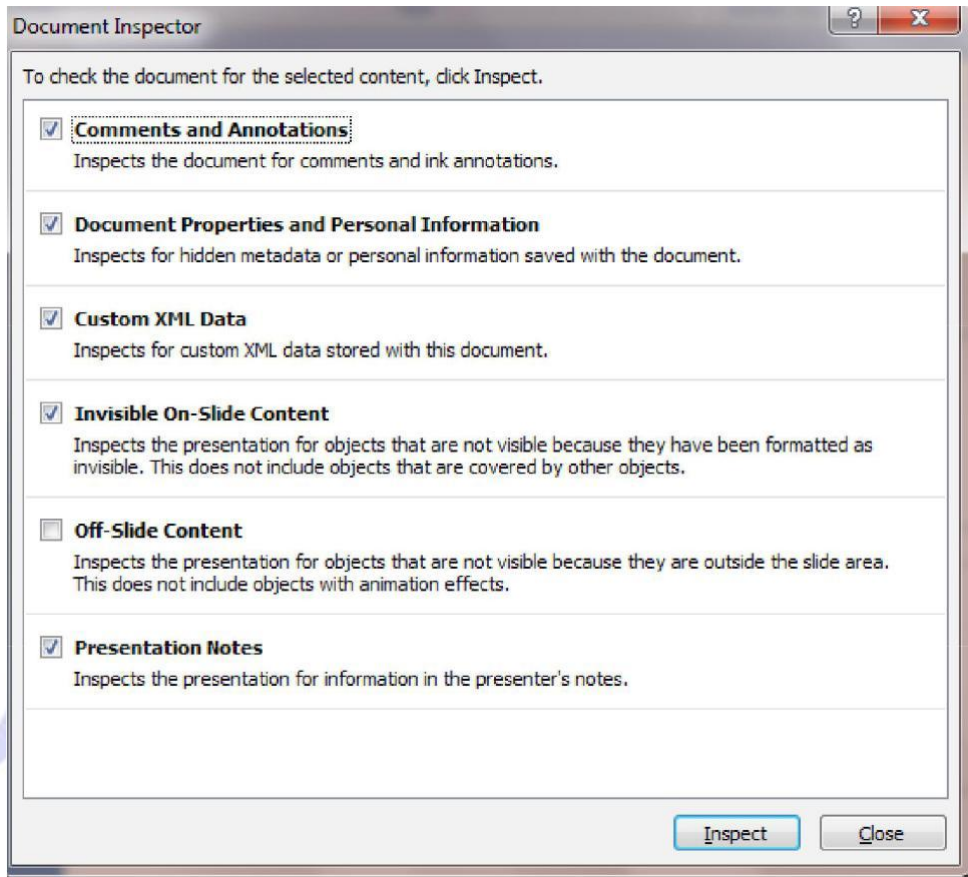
Document Inspector

?

X

To check the document for the selected content, click Inspect.

Comments and Annotations

Inspects the document for comments and ink annotations.

Document Properties and Personal Information

Inspects for hidden metadata or personal information saved with the document.

Custom XML Data

Inspects for custom XML data stored with this document.

Invisible On-Slide Content

Inspects the presentation for objects that are not visible because they have been formatted as invisible. This does not include objects that are covered by other objects.

Off-Slide Content

Inspects the presentation for objects that are not visible because they are outside the slide area. This does not include objects with animation effects.

Presentation Notes

Inspects the presentation for information in the presenter's notes.

Inspect

Close